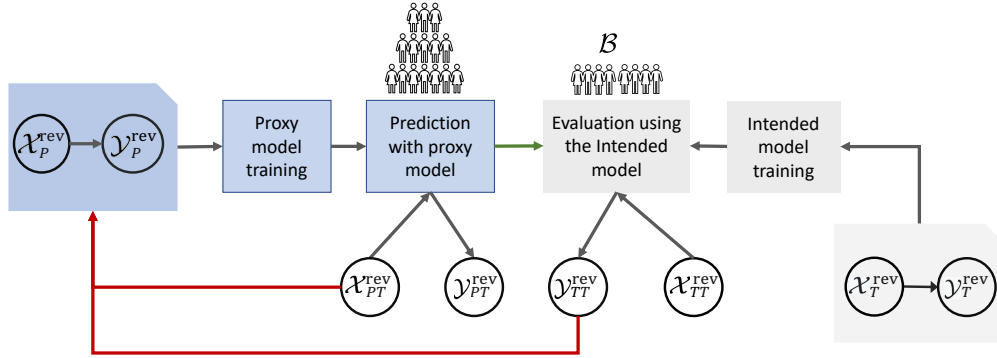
$\mathcal{X}_P^{\text{rev}}$ $\mathcal{Y}_P^{\text{rev}}$

Proxy model training

Prediction with proxy model

$\mathcal{B}$

Evaluation using the Intended model

Intended model training

$\mathcal{X}_{PT}^{\text{rev}}$ $\mathcal{Y}_{PT}^{\text{rev}}$ $\mathcal{Y}_{TT}^{\text{rev}}$ $\mathcal{X}_{TT}^{\text{rev}}$

$\mathcal{X}_T^{\text{rev}}$ $\mathcal{Y}_T^{\text{rev}}$